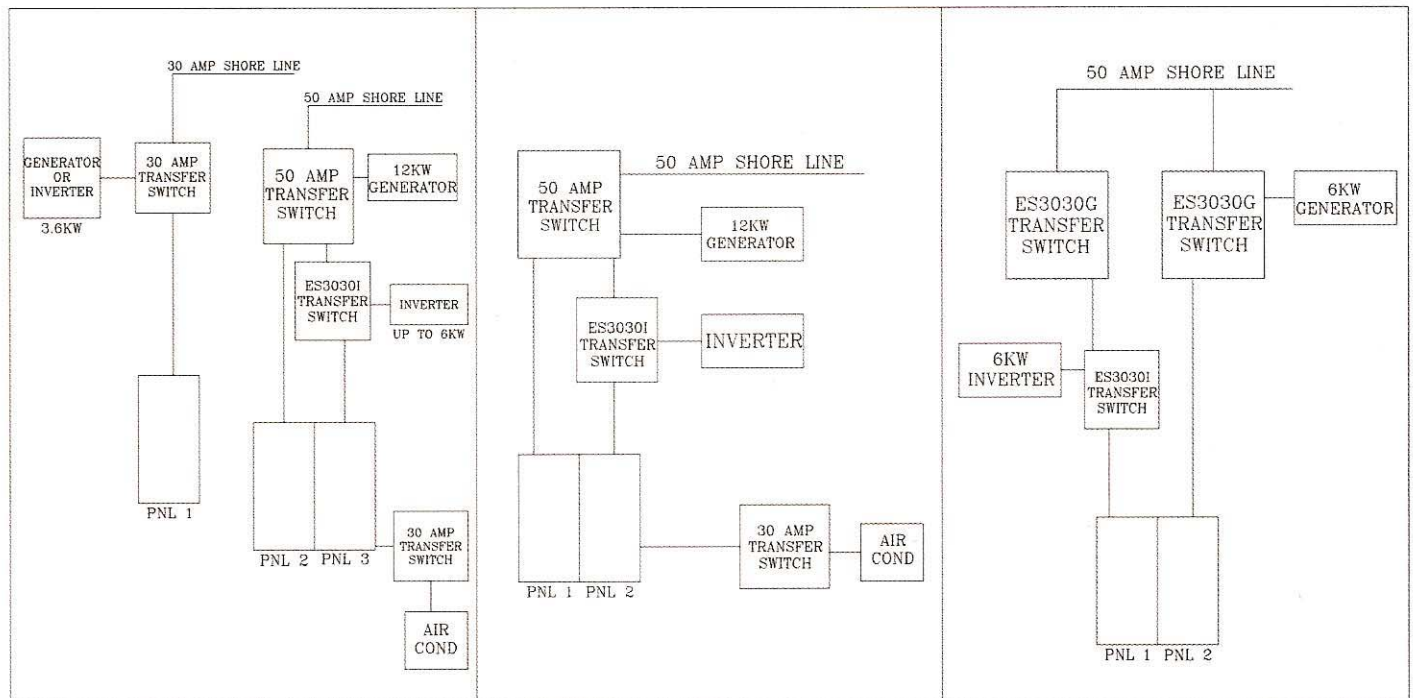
30 AMP SHORE LINE

GENERATOR OR INVERTER

3.6KW

30 AMP TRANSFER SWITCH

PNL 1

50 AMP SHORE LINE

50 AMP TRANSFER SWITCH

12KW GENERATOR

ES3030I TRANSFER SWITCH

INVERTER

UP TO 6KW

PNL 2 PNL 3

30 AMP TRANSFER SWITCH

AIR COND

50 AMP SHORE LINE

50 AMP TRANSFER SWITCH

12KW GENERATOR

ES3030I TRANSFER SWITCH

INVERTER

PNL 1 PNL 2

30 AMP TRANSFER SWITCH

AIR COND

50 AMP SHORE LINE

ES3030G TRANSFER SWITCH

ES3030G TRANSFER SWITCH

6KW GENERATOR

6KW INVERTER

ES3030I TRANSFER SWITCH

PNL 1 PNL 2